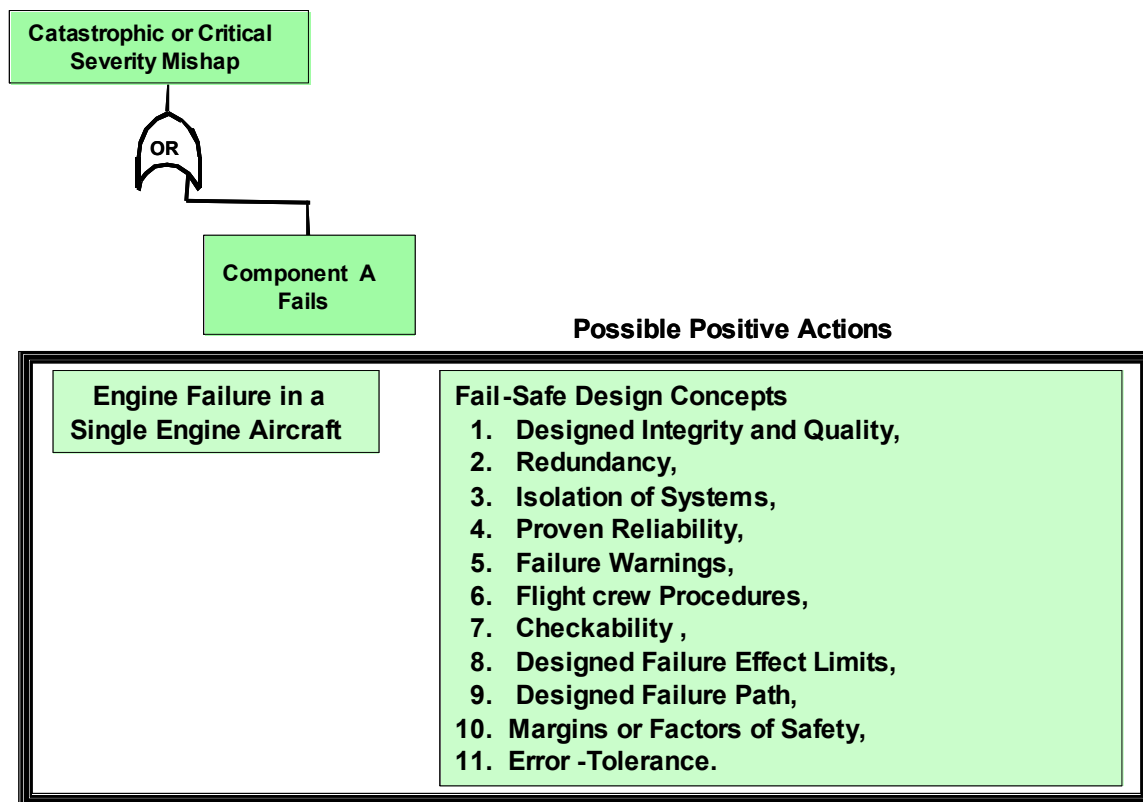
Catastrophic or Critical Severity Mishap

OR

Component A Fails

Possible Positive Actions

Engine Failure in a Single Engine Aircraft

Fail-Safe Design Concepts
1. Designed Integrity and Quality,
2. Redundancy,
3. Isolation of Systems,
4. Proven Reliability,
5. Failure Warnings,
6. Flight crew Procedures,
7. Checkability ,
8. Designed Failure Effect Limits,
9. Designed Failure Path,
10. Margins or Factors of Safety,
11. Error -Tolerance.